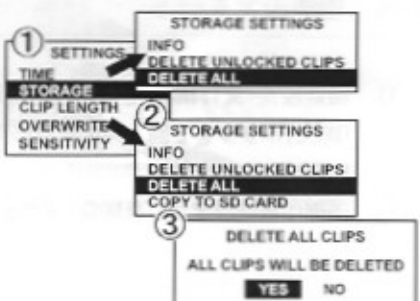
①
SETTINGS
TIME
STORAGE
CLIP LENGTH
OVERWRITE
SENSITIVITY

STORAGE SETTINGS
INFO
DELETE UNLOCKED CLIPS
DELETE ALL

②
STORAGE SETTINGS
INFO
DELETE UNLOCKED CLIPS
DELETE ALL
COPY TO SD CARD

③
DELETE ALL CLIPS
ALL CLIPS WILL BE DELETED
YES NO